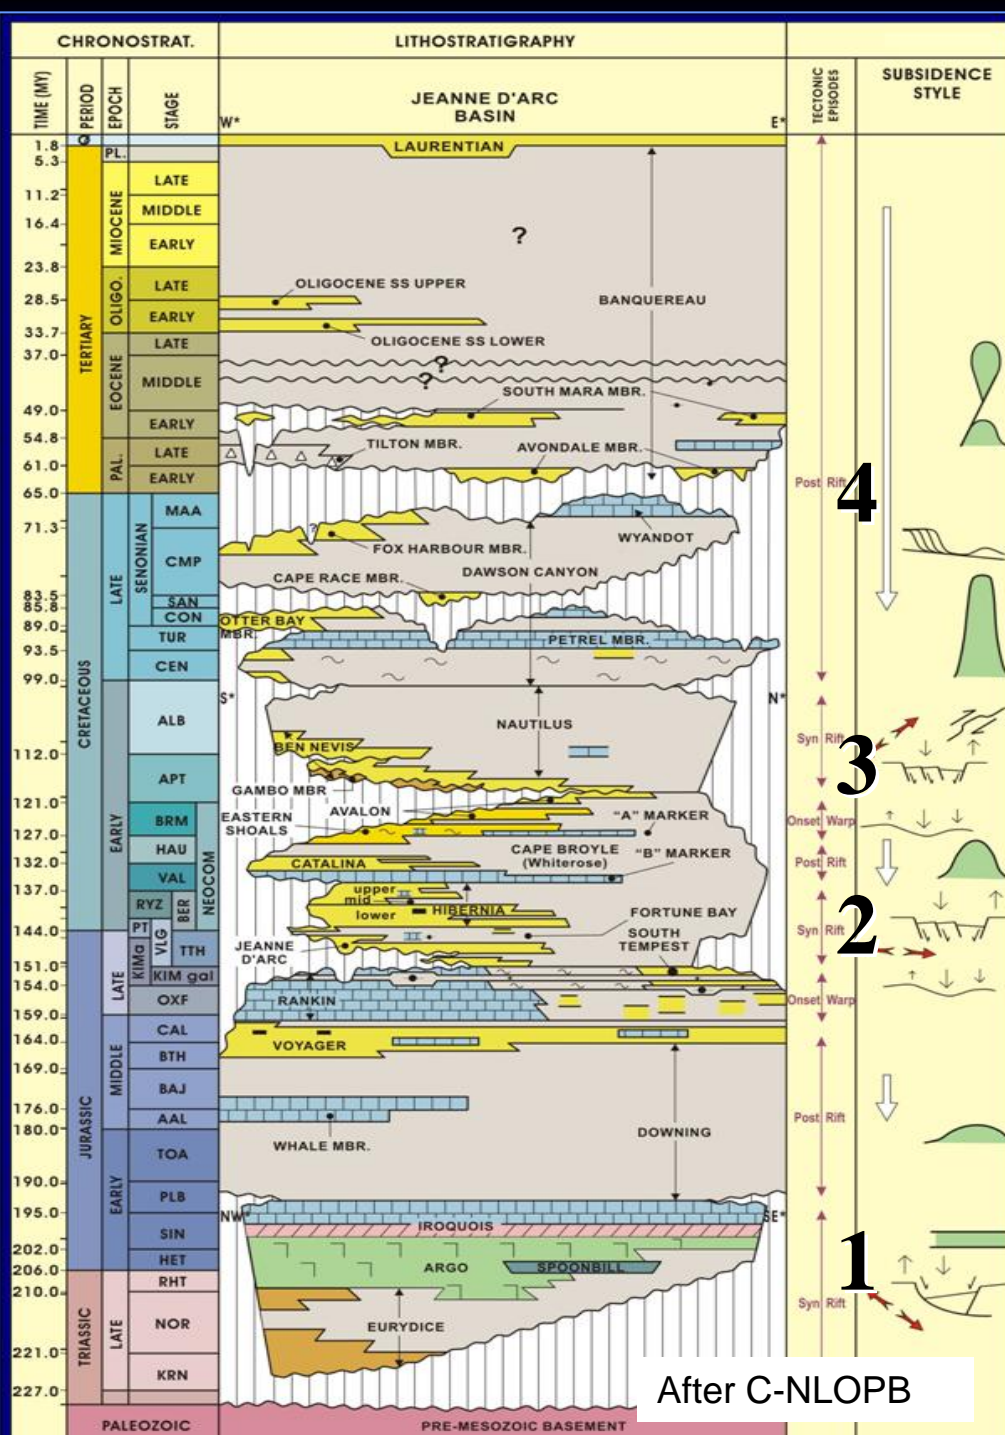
CHRONOSTRAT. | LITHOSTRATIGRAPHY | TECTONIC EPISODES | SUBSIDENCE STYLE

TIME (MY) | PERIOD | EPOCH | STAGE

JEANNE D'ARC BASIN

W* E*

1.8 Q PL. LAURENTIAN
5.3
11.2 MIOCENE LATE
16.4 MIDDLE
EARLY
23.8 OLIGO. LATE
28.5 EARLY
33.7 EOCENE LATE
37.0 MIDDLE
49.0 EARLY
54.8 PAL. LATE
61.0 EARLY
65.0
TERTIARY

?

OLIGOCENE SS UPPER
BANQUEREAU
OLIGOCENE SS LOWER
?
?
SOUTH MARA MBR.
TILTON MBR.
AVONDALE MBR.

CRETACEOUS
LATE SENONIAN
71.3 MAA
CMP
83.5 SAN
85.8 CON
89.0 TUR
93.5 CEN
99.0 ALB
112.0 APT
121.0 EARLY BRM
127.0 HAU
132.0 VAL
137.0 RYZ BER NEOCOM
144.0 PT

WYANDOT
FOX HARBOUR MBR.
CAPE RACE MBR.
DAWSON CANYON
OTTER BAY MBR.
PETREL MBR.
S* N*
NAUTILUS
BEN NEVIS
GAMBO MBR
AVALON
EASTERN SHOALS
"A" MARKER
CAPE BROYLE (Whiterose)
"B" MARKER
CATALINA
upper
mid
lower
HIBERNIA
FORTUNE BAY
SOUTH TEMPEST
JEANNE D'ARC

JURASSIC
LATE KIMa VLG TTH
151.0 KIM gal
154.0 OXF
159.0 MIDDLE CAL
164.0 BTH
169.0 BAJ
176.0 AAL
180.0 EARLY TOA
190.0 PLB
195.0 SIN
202.0 HET
206.0

RANKIN
VOYAGER
WHALE MBR.
DOWNING
NW SE*
IROQUOIS
ARGO
SPOONBILL
EURYDICE

TRIASSIC LATE
RHT
210.0 NOR
221.0 KRN
227.0

PALEOZOIC PRE-MESOZOIC BASEMENT

Post Rift 4
Syn Rift 3
Onset Warp
Post Rift
Syn Rift 2
Onset Warp
Post Rift
1
Syn Rift

After C-NLOPB